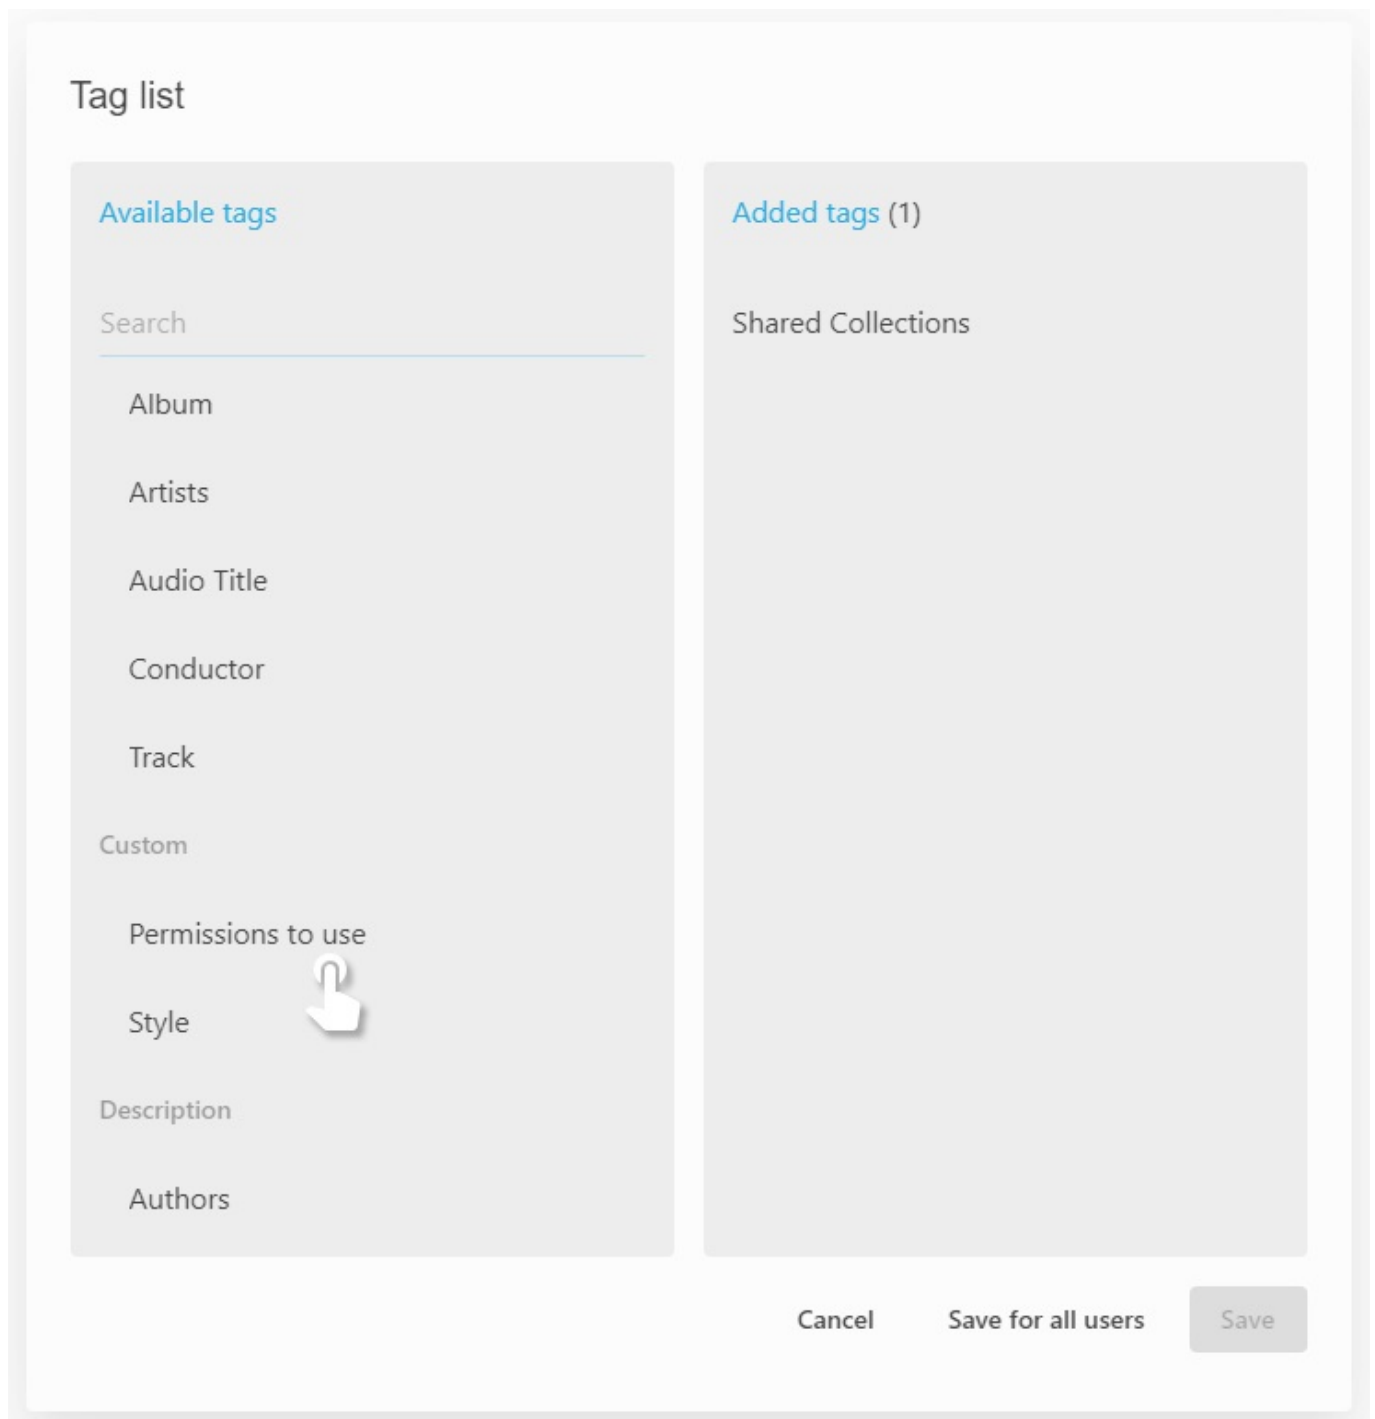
Tag list

Available tags

Search

Album

Artists

Audio Title

Conductor

Track

Custom

Permissions to use

Style

Description

Authors

Added tags (1)

Shared Collections

Cancel Save for all users Save